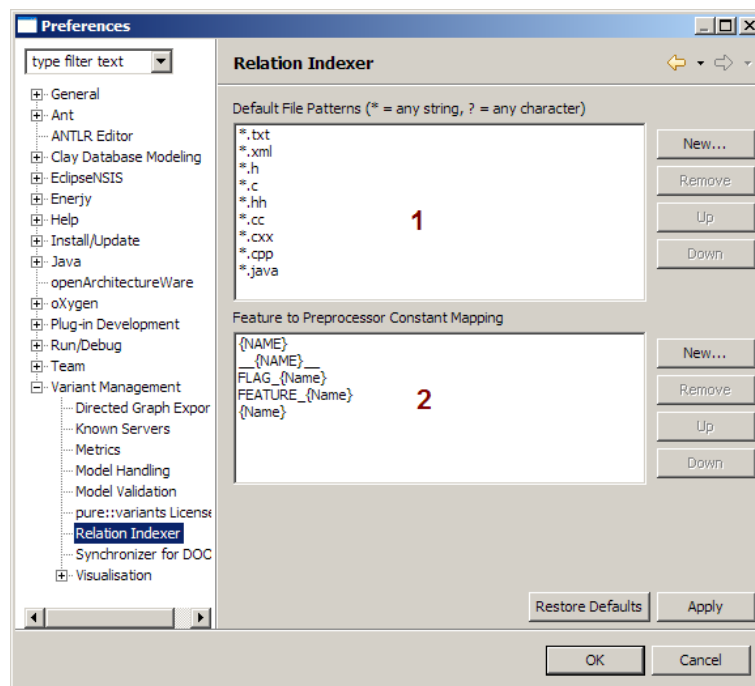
Preferences

type filter text

General
Ant
ANTLR Editor
Clay Database Modeling
EclipseNSIS
Enerjy
Help
Install/Update
Java
openArchitectureWare
oXygen
Plug-in Development
Run/Debug
Team
Variant Management
Directed Graph Expor
Known Servers
Metrics
Model Handling
Model Validation
pure::variants License
Relation Indexer
Synchronizer for DOC
Visualisation

Relation Indexer

Default File Patterns (* = any string, ? = any character)

*.txt
*.xml
*.h
*.c
*.hh
*.cc
*.cxx
*.cpp
*.java

1

New...
Remove
Up
Down

Feature to Preprocessor Constant Mapping

{NAME}
__{NAME}__
FLAG_{Name}
FEATURE_{Name}
{Name}

2

New...
Remove
Up
Down

Restore Defaults
Apply

OK
Cancel